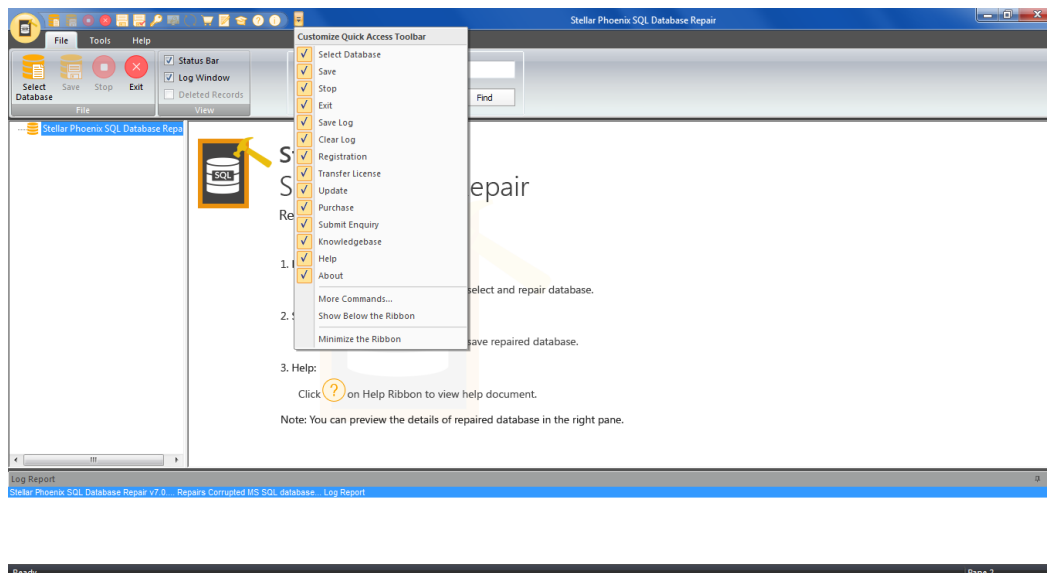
Stellar Phoenix SQL Database Repair

File Tools Help

Select Database Save Stop Exit
File

Status Bar
Log Window
Deleted Records
View

Find

Stellar Phoenix SQL Database Repa

SQL

St
S epair
Re

1.
select and repair database.

2. S
save repaired database.

3. Help:
Click on Help Ribbon to view help document.

Note: You can preview the details of repaired database in the right pane.

Customize Quick Access Toolbar
Select Database
Save
Stop
Exit
Save Log
Clear Log
Registration
Transfer License
Update
Purchase
Submit Enquiry
Knowledgebase
Help
About
More Commands...
Show Below the Ribbon
Minimize the Ribbon

Log Report
Stellar Phoenix SQL Database Repair v7.0.... Repairs Corrupted MS SQL database... Log Report

Ready
Pane 2